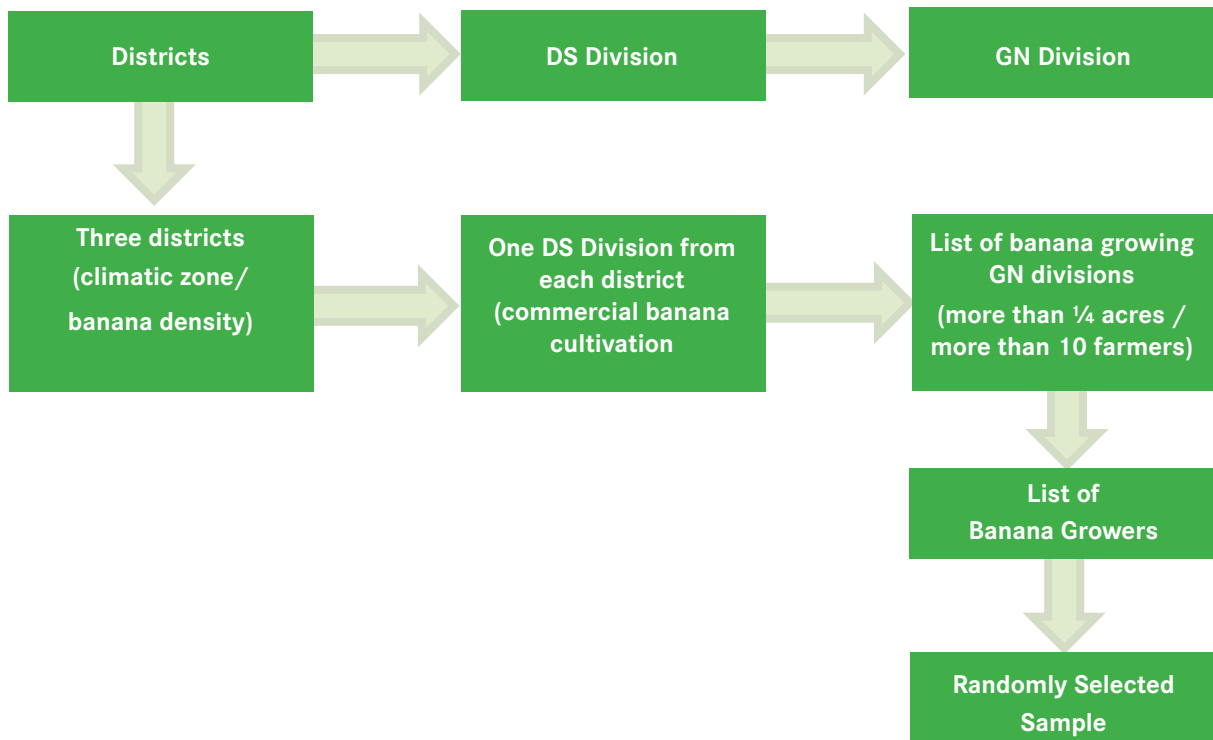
Districts

DS Division

GN Division

Three districts (climatic zone/ banana density)

One DS Division from each district (commercial banana cultivation

List of banana growing GN divisions (more than ¼ acres / more than 10 farmers)

List of Banana Growers

Randomly Selected Sample